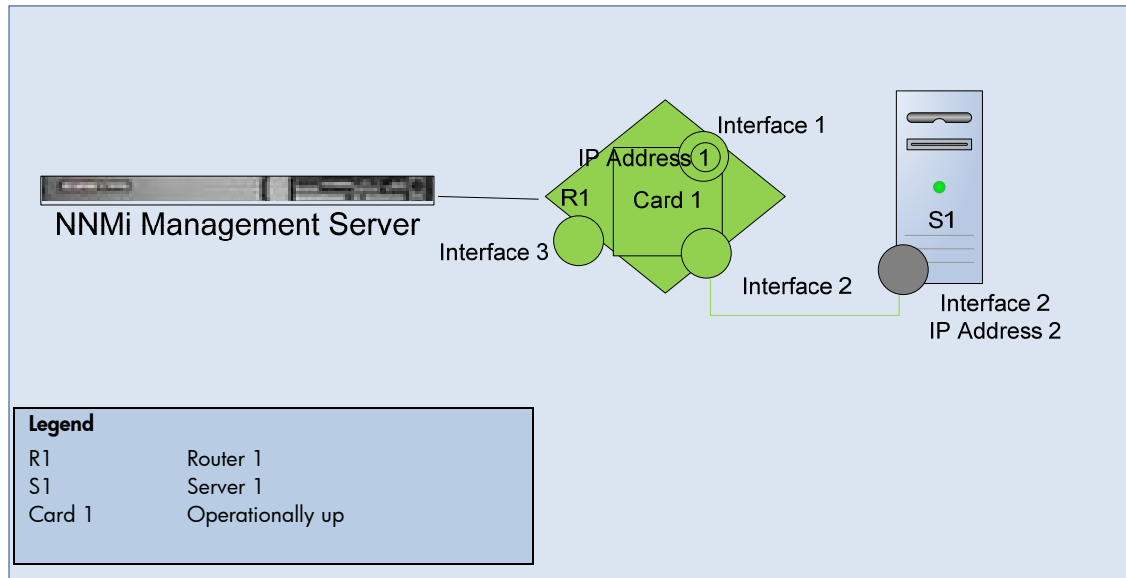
Interface 1

IP Address 1

R1

Card 1

NNMi Management Server

Interface 3

Interface 2

S1

Interface 2
IP Address 2

Legend

| | |
|---|---|
| R1 | Router 1 |
| S1 | Server 1 |
| Card 1 | Operationally up |